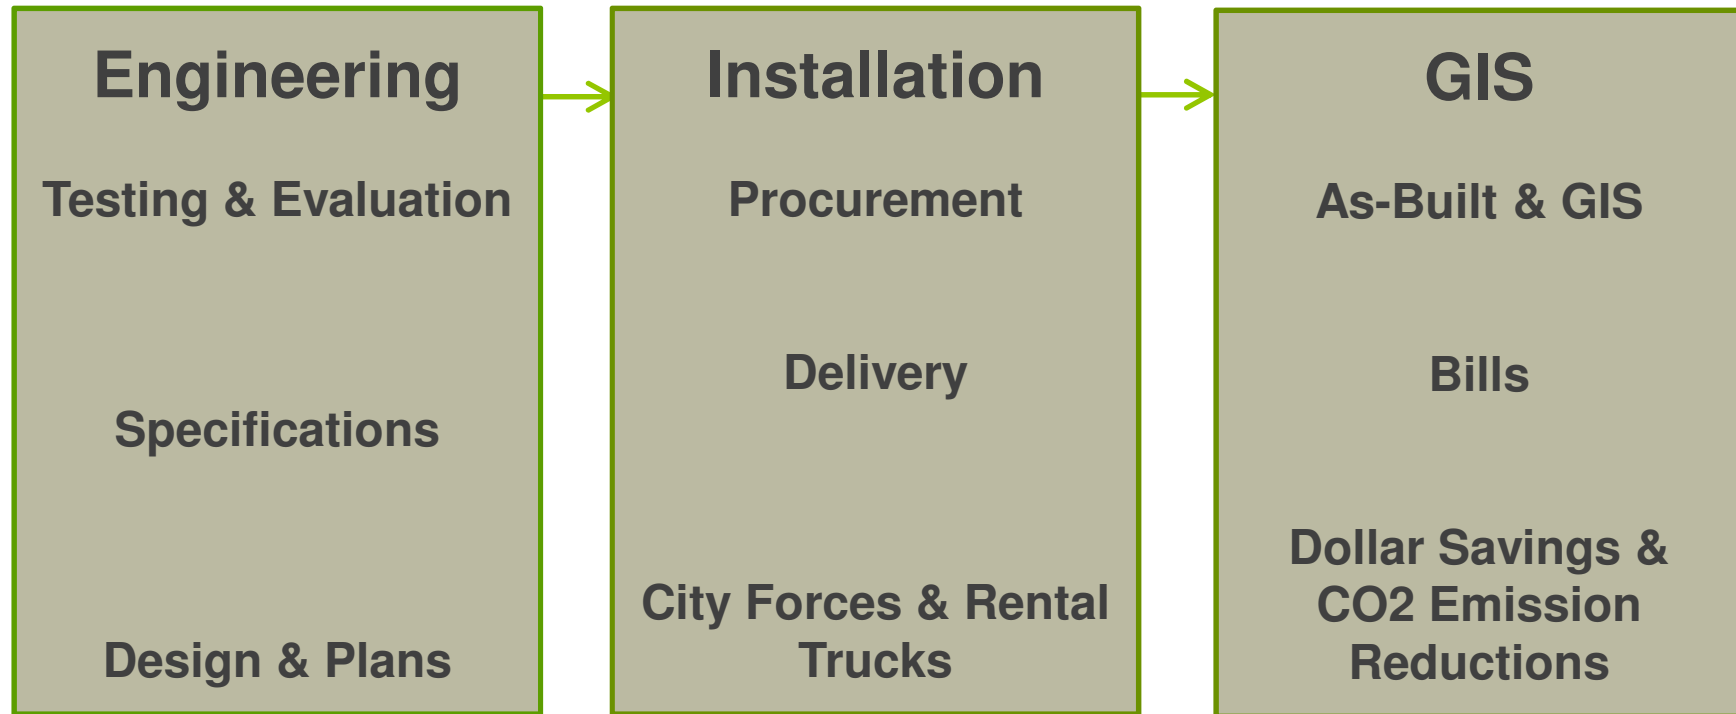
Engineering

Testing & Evaluation

Specifications

Design & Plans

Installation

Procurement

Delivery

City Forces & Rental Trucks

GIS

As-Built & GIS

Bills

Dollar Savings & CO2 Emission Reductions